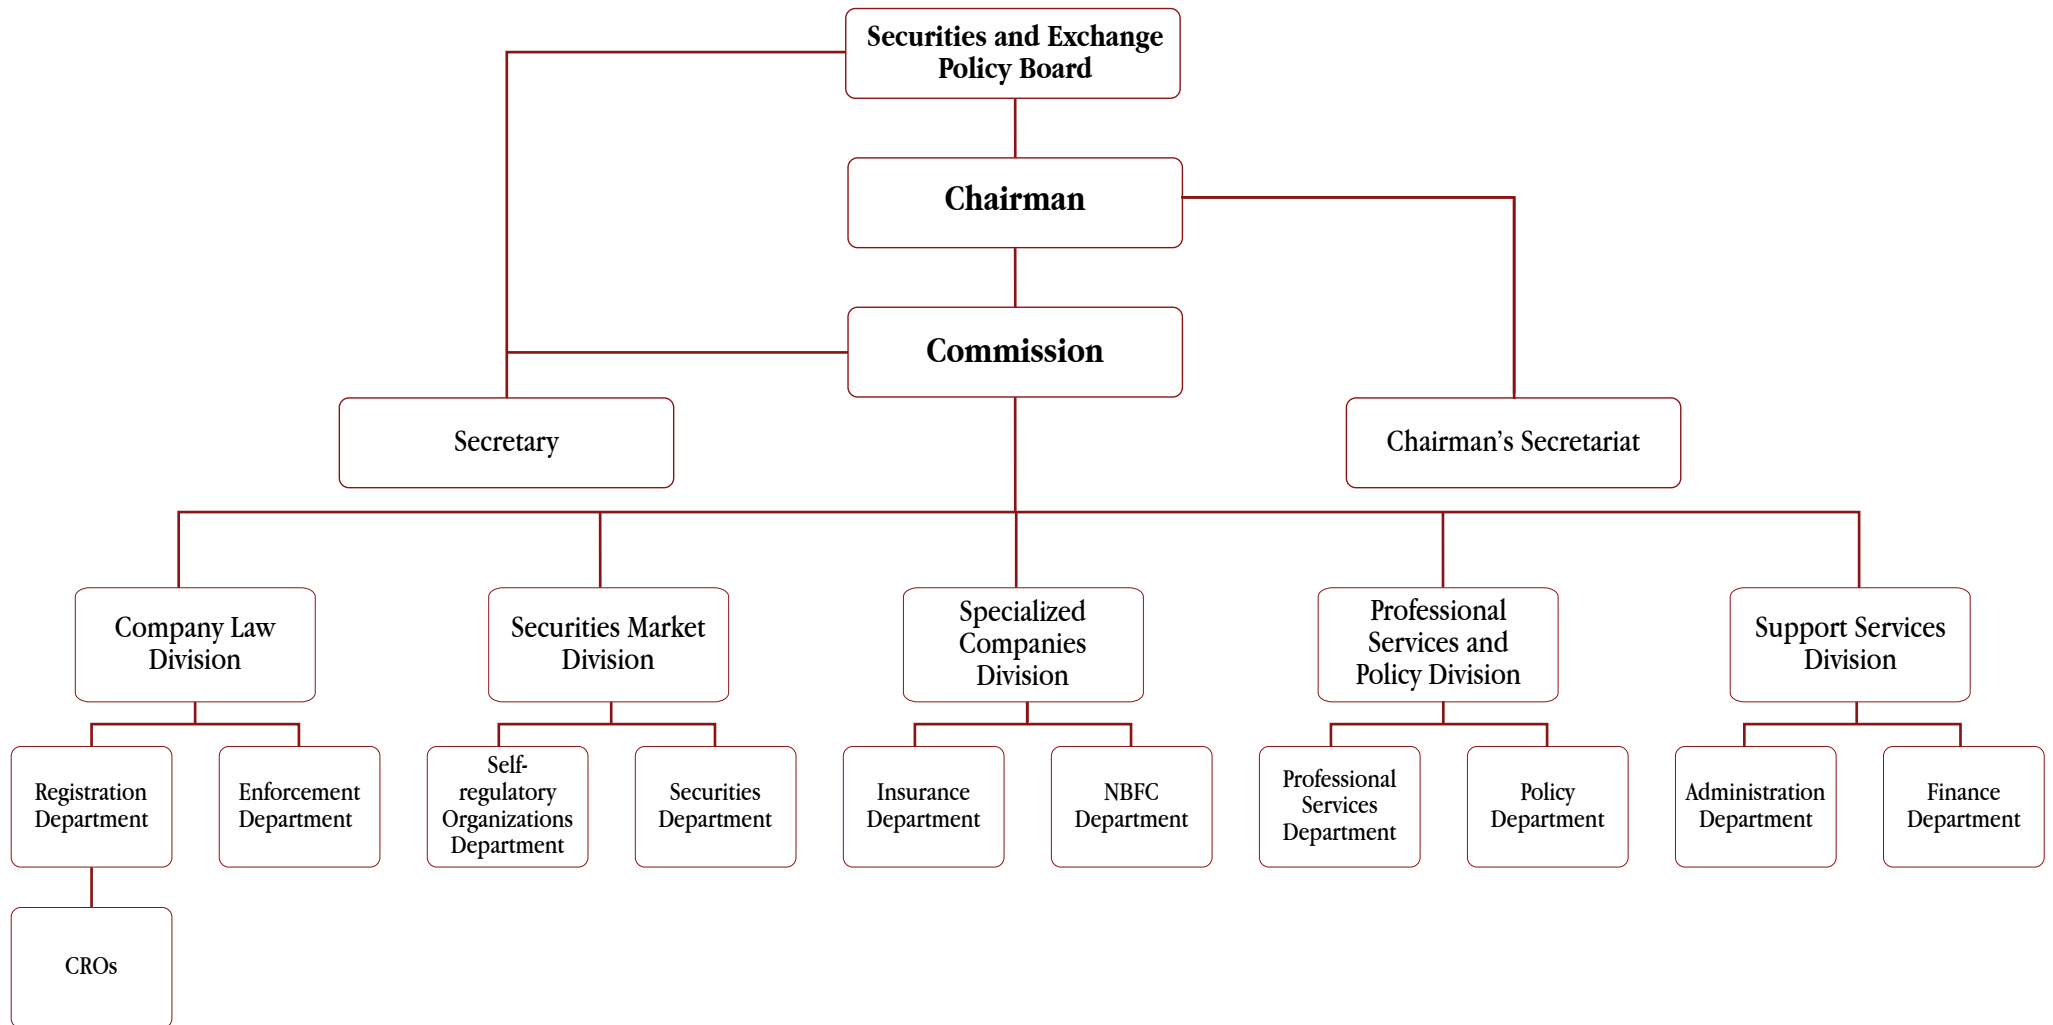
Securities and Exchange Policy Board

Chairman

Commission

Secretary

Chairman’s Secretariat

Company Law Division

Securities Market Division

Specialized Companies Division

Professional Services and Policy Division

Support Services Division

Registration Department

Enforcement Department

Self-regulatory Organizations Department

Securities Department

Insurance Department

NBFC Department

Professional Services Department

Policy Department

Administration Department

Finance Department

CROs